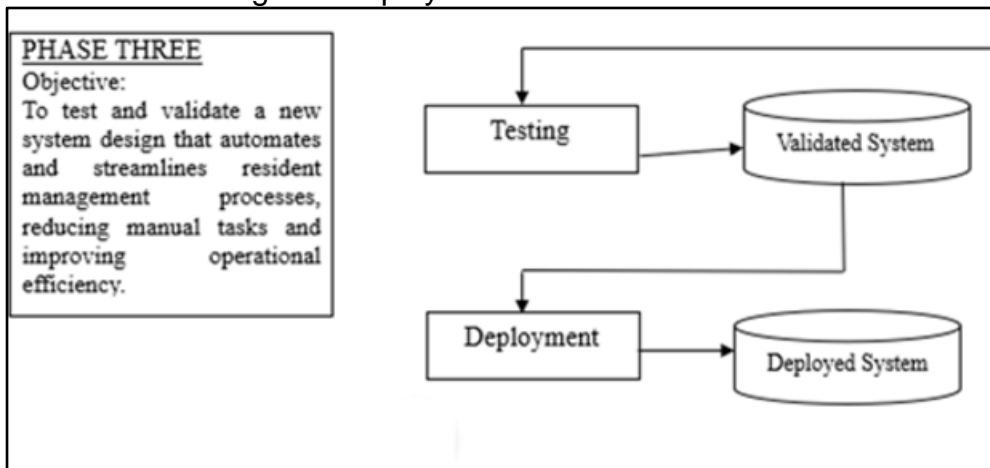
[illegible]

PHASE THREE
Objective:
To test and validate a new system design that automates and streamlines resident management processes, reducing manual tasks and improving operational efficiency.

Testing

Validated System

Deployment

Deployed System